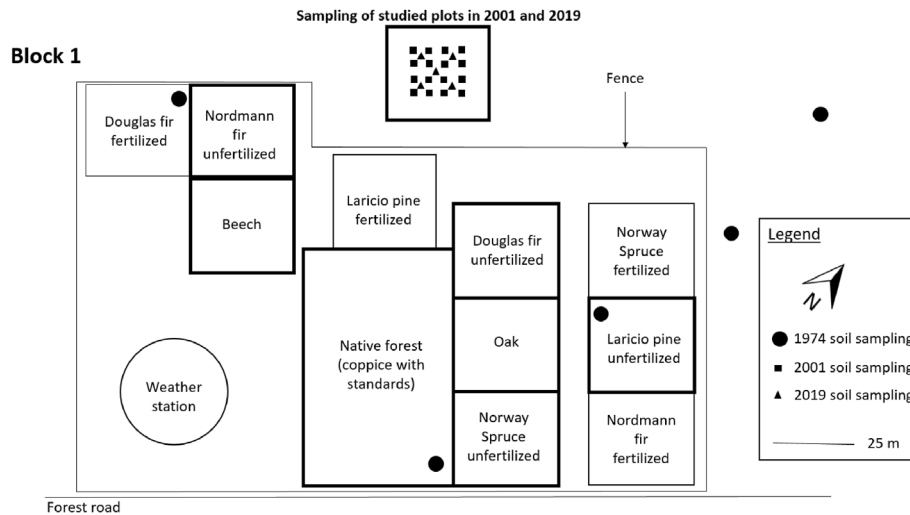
Sampling of studied plots in 2001 and 2019

Block 1

Fence

Douglas fir fertilized

Nordmann fir unfertilized

Beech

Laricio pine fertilized

Douglas fir unfertilized

Norway Spruce fertilized

Native forest (coppice with standards)

Oak

Laricio pine unfertilized

Weather station

Norway Spruce unfertilized

Nordmann fir fertilized

Legend

N

1974 soil samplin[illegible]

2001 soil samplin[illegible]

2019 soil samplin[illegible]

25 m

Forest road